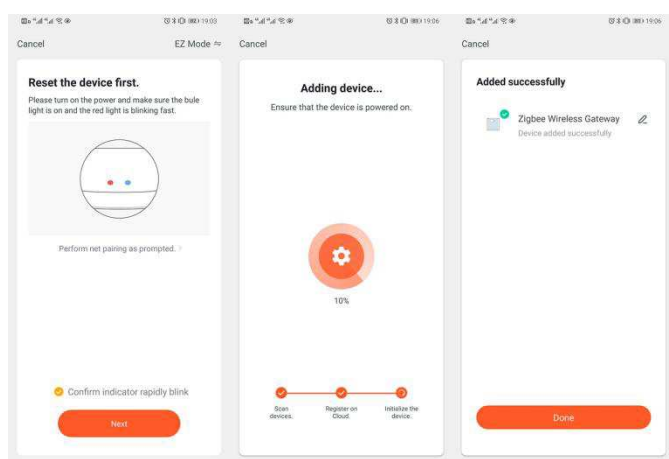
19:03

Cancel

EZ Mode

Reset the device first.

Please turn on the power and make sure the bule light is on and the red light is blinking fast.

Perform net pairing as prompted. >

Confirm indicator rapidly blink

Next

19:06

Cancel

Adding device...

Ensure that the device is powered on.

10%

Scan devices.

Register on Cloud.

Initialize the device.

19:06

Cancel

Added successfully

Zigbee Wireless Gateway

Device added successfully

Done